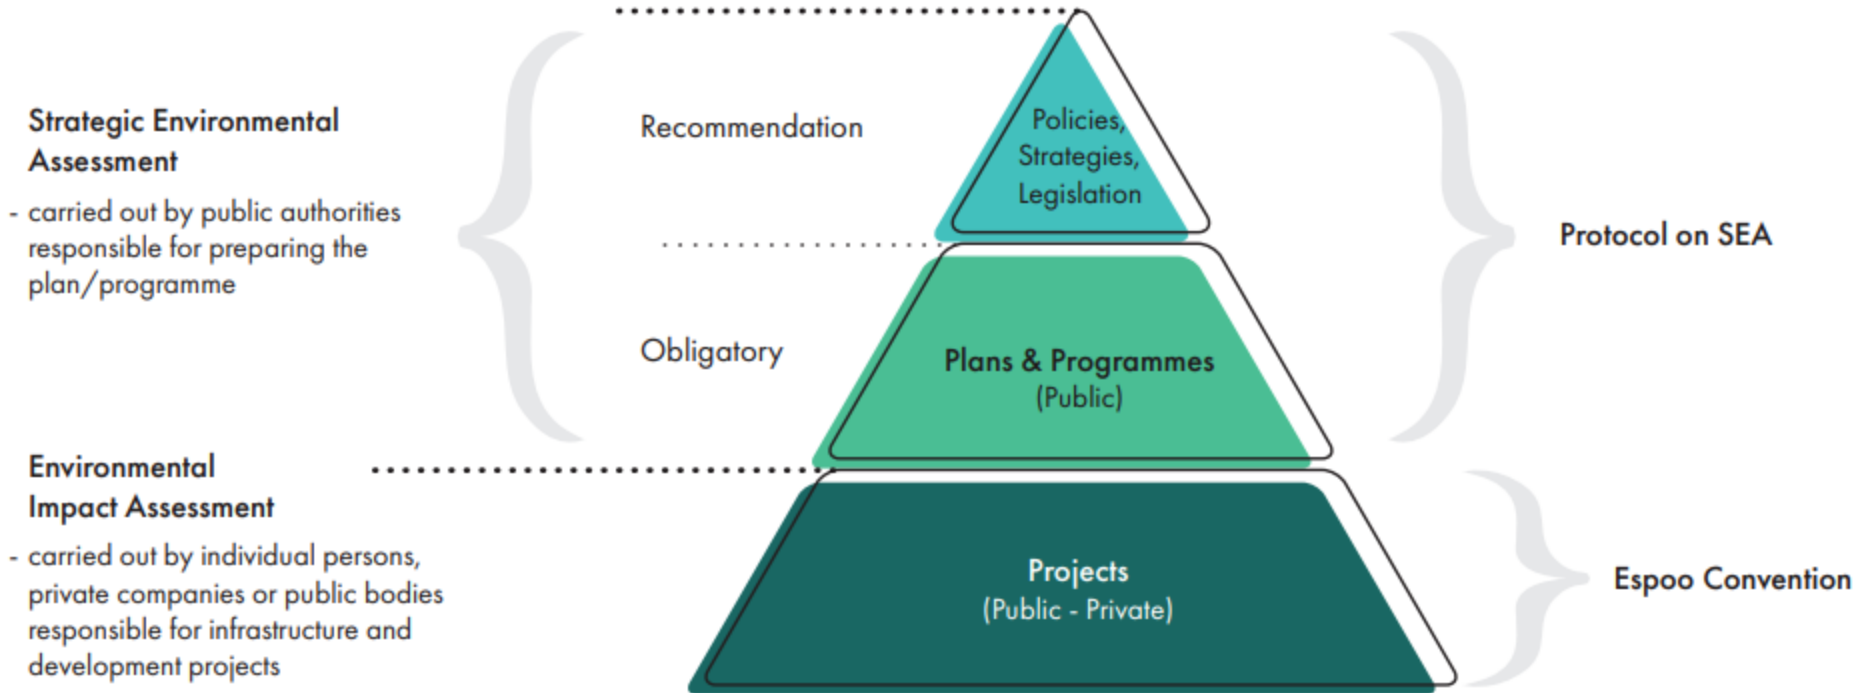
Strategic Environmental Assessment

- carried out by public authorities responsible for preparing the plan/programme

Environmental Impact Assessment

- carried out by individual persons, private companies or public bodies responsible for infrastructure and development projects

Recommendation

Obligatory

Policies, Strategies, Legislation

Plans & Programmes (Public)

Projects (Public - Private)

Protocol on SEA

Espoo Convention